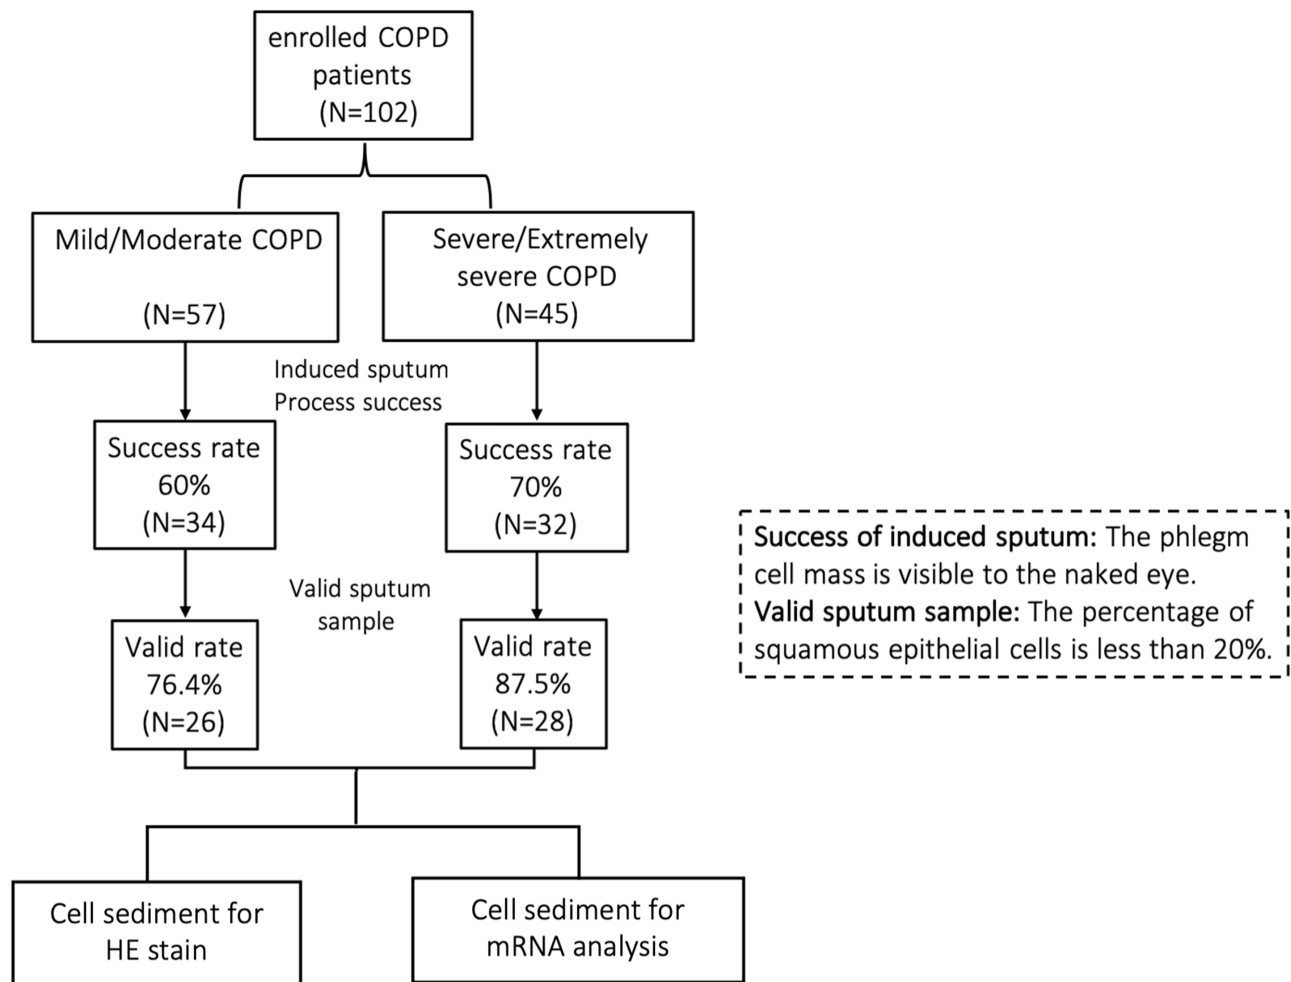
enrolled COPD patients (N=102)

Mild/Moderate COPD

(N=57)

Severe/Extremely severe COPD (N=45)

Induced sputum Process success

Success rate 60% (N=34)

Success rate 70% (N=32)

Valid sputum sample

Valid rate 76.4% (N=26)

Valid rate 87.5% (N=28)

Success of induced sputum: The phlegm cell mass is visible to the naked eye.
Valid sputum sample: The percentage of squamous epithelial cells is less than 20%.

Cell sediment for HE stain

Cell sediment for mRNA analysis